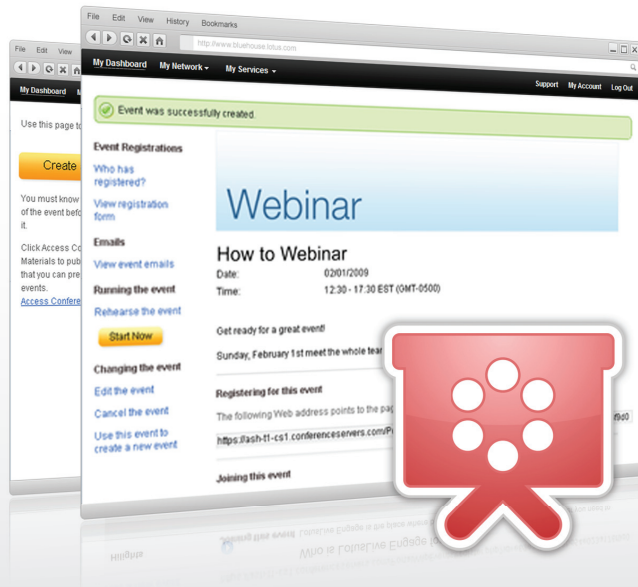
File Edit View

My Dashboard

Use this page to

Create

You must know of the event befo it.

Click Access Co Materials to publ that you can pre events.
Access Confere

File Edit View History Bookmarks

http://www.bluehouse.lotus.com

My Dashboard My Network ▾ My Services ▾

Support My Account Log Out

Event was successfully created.

Event Registrations

Who has registered?

View registration form

Emails

View event emails

Running the event

Rehearse the event

Start Now

Changing the event

Edit the event

Cancel the event

Use this event to create a new event

Webinar

How to Webinar

Date: 02/01/2009

Time: 12:30 - 17:30 EST (GMT-0500)

Get ready for a great event!

Sunday, February 1st meet the whole tea

Registering for this event

The following Web address points to the pa

https://ash-t1-cs1.conferenceservers.com/P

Joining this event